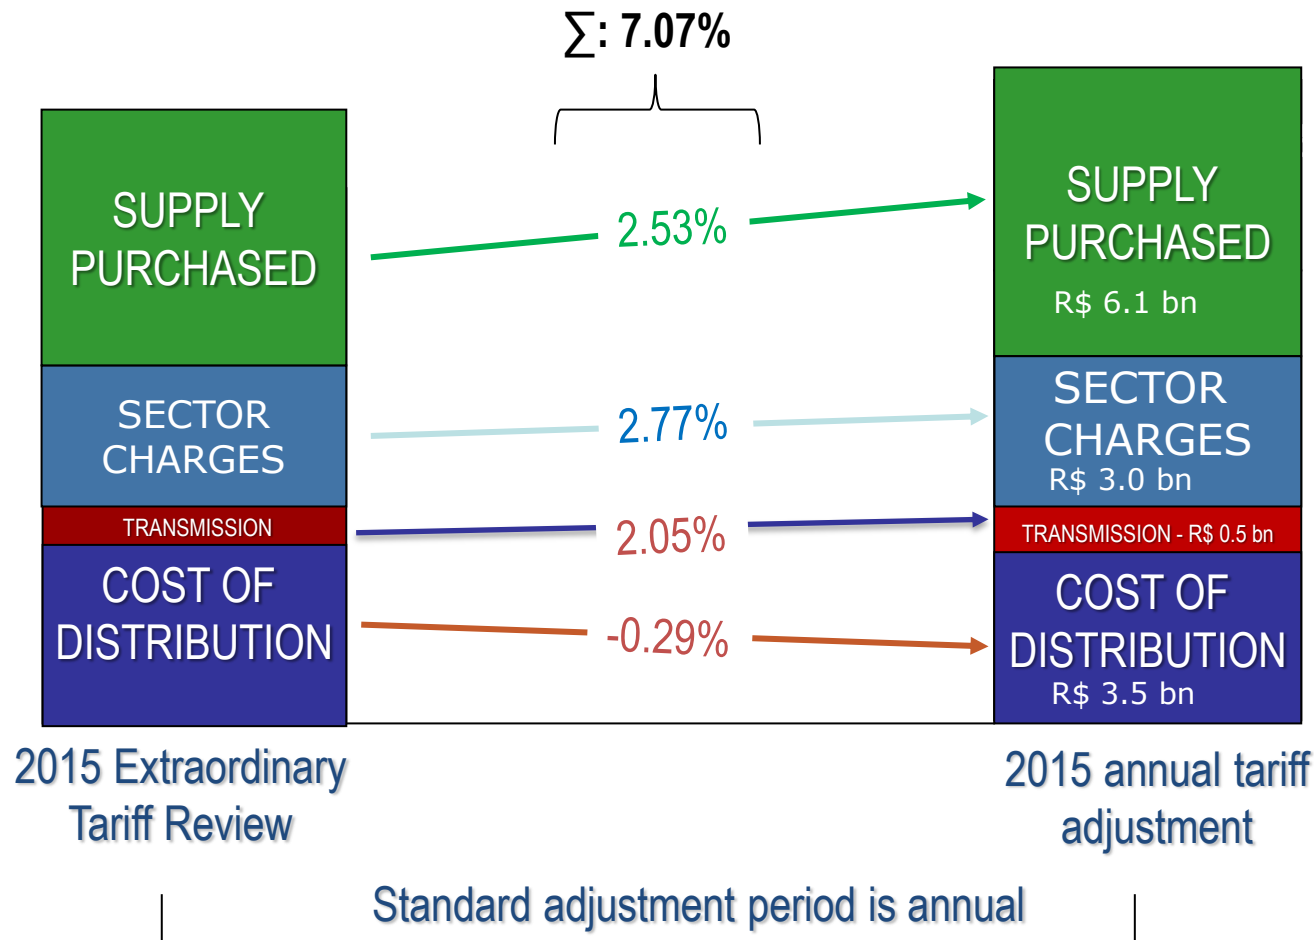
$\sum$: 7.07%

SUPPLY PURCHASED

SECTOR CHARGES

TRANSMISSION

COST OF DISTRIBUTION

2.53%

2.77%

2.05%

-0.29%

SUPPLY PURCHASED
R$ 6.1 bn

SECTOR CHARGES
R$ 3.0 bn

TRANSMISSION - R$ 0.5 bn

COST OF DISTRIBUTION
R$ 3.5 bn

2015 Extraordinary Tariff Review

2015 annual tariff adjustment

Standard adjustment period is annual